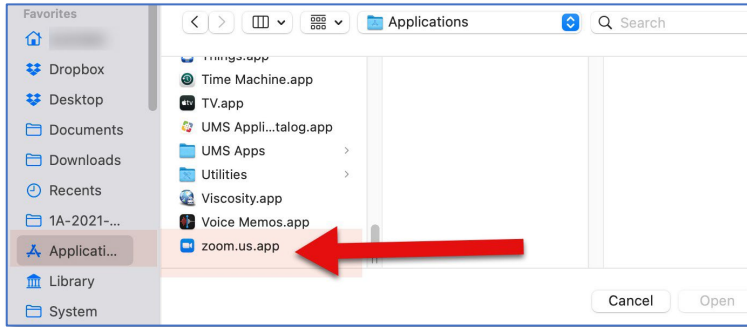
Favorites
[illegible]
Dropbox
Desktop
Documents
Downloads
Recents
1A-2021-...
Applicati...
Library
System

Applications
Search

Things.app
Time Machine.app
TV.app
UMS Appli...talog.app
UMS Apps
Utilities
Viscosity.app
Voice Memos.app
zoom.us.app

Cancel
Open